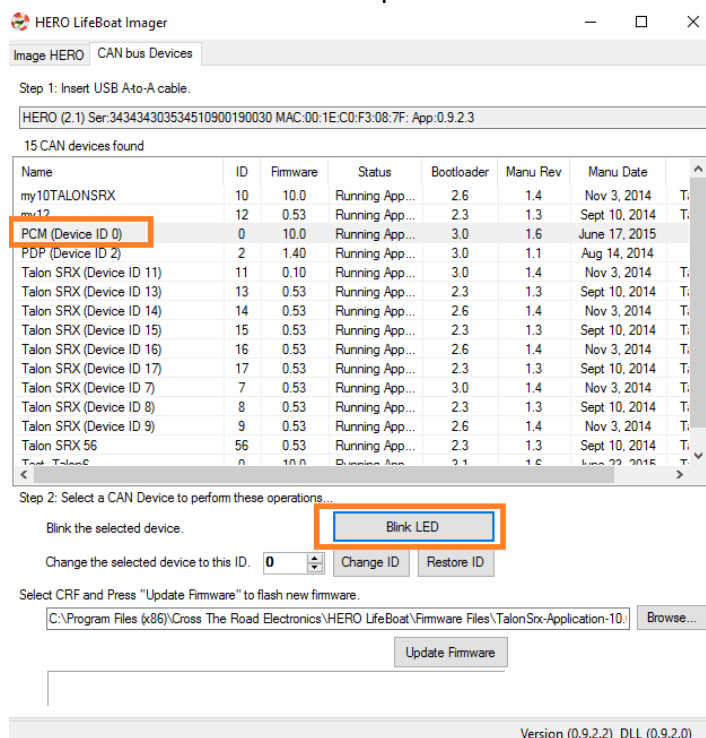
HERO LifeBoat Imager

Image HERO | CAN bus Devices

Step 1: Insert USB A-to-A cable.

HERO (2.1) Ser:34343430353451090019030 MAC:00:1E:C0:F3:08:7F: App:0.9.2.3

15 CAN devices found

| Name | ID | Firmware | Status | Bootloader | Manu Rev | Manu Date | |
|---|---|---|---|---|---|---|---|
| my10TALONSRX | 10 | 10.0 | Running App... | 2.6 | 1.4 | Nov 3, 2014 | T |
| my12 | 12 | 0.53 | Running App... | 2.3 | 1.3 | Sept 10, 2014 | T |
| PCM (Device ID 0) | 0 | 10.0 | Running App... | 3.0 | 1.6 | June 17, 2015 | |
| PDP (Device ID 2) | 2 | 1.40 | Running App... | 3.0 | 1.1 | Aug 14, 2014 | |
| Talon SRX (Device ID 11) | 11 | 0.10 | Running App... | 3.0 | 1.4 | Nov 3, 2014 | T |
| Talon SRX (Device ID 13) | 13 | 0.53 | Running App... | 2.3 | 1.3 | Sept 10, 2014 | T |
| Talon SRX (Device ID 14) | 14 | 0.53 | Running App... | 2.6 | 1.4 | Nov 3, 2014 | T |
| Talon SRX (Device ID 15) | 15 | 0.53 | Running App... | 2.3 | 1.3 | Sept 10, 2014 | T |
| Talon SRX (Device ID 16) | 16 | 0.53 | Running App... | 2.6 | 1.4 | Nov 3, 2014 | T |
| Talon SRX (Device ID 17) | 17 | 0.53 | Running App... | 2.3 | 1.3 | Sept 10, 2014 | T |
| Talon SRX (Device ID 7) | 7 | 0.53 | Running App... | 3.0 | 1.4 | Nov 3, 2014 | T |
| Talon SRX (Device ID 8) | 8 | 0.53 | Running App... | 2.3 | 1.3 | Sept 10, 2014 | T |
| Talon SRX (Device ID 9) | 9 | 0.53 | Running App... | 2.6 | 1.4 | Nov 3, 2014 | T |
| Talon SRX 56 | 56 | 0.53 | Running App... | 2.3 | 1.3 | Sept 10, 2014 | T |
| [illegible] | 0 | 10.0 | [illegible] | 2.1 | 1.6 | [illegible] | |

Step 2: Select a CAN Device to perform these operations...

Blink the selected device. Blink LED

Change the selected device to this ID. 0 Change ID Restore ID

Select CRF and Press "Update Firmware" to flash new firmware.

C:\Program Files (x86)\Cross The Road Electronics\HERO LifeBoat\Firmware Files\TalonSrx-Application-10.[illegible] Browse...

Update Firmware

Version (0.9.2.2) DLL (0.9.2.0)